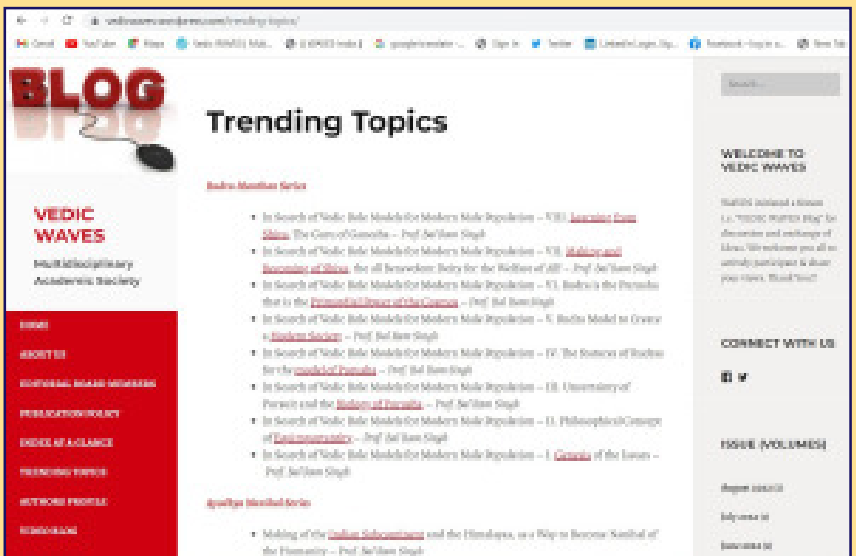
vedicwaves.wordpress.com/trending-topics/

Gmail YouTube Maps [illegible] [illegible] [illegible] Sign In Twitter LinkedIn Login, Sig... Facebook – Log in o... New Tab

BLOG

VEDIC WAVES

Multidisciplinary Academic Society

HOME

ABOUT US

EDITORIAL BOARD MEMBERS

PUBLICATION POLICY

INDEX AT A GLANCE

TRENDING TOPICS

AUTHORS PROFILE

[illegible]

Trending Topics

Rudra Manthan Series

- In Search of Vedic Role Models for Modern Male Population – VIII. Learning from Shiva, The Guru of Ganesha – Prof. Sal Ram Singh
- In Search of Vedic Role Models for Modern Male Population – VII. Making and Becoming of Shiva, the all benevolent Deity for the Welfare of All – Prof. Sal Ram Singh
- In Search of Vedic Role Models for Modern Male Population – VI. Rudra is the Purusha that is the Primordial Dance of the Cosmos – Prof. Sal Ram Singh
- In Search of Vedic Role Models for Modern Male Population – V. Rudra Model to Create a Modern Society – Prof. Sal Ram Singh
- In Search of Vedic Role Models for Modern Male Population – IV. The Sixteen of Rudras for the model of Purusha – Prof. Sal Ram Singh
- In Search of Vedic Role Models for Modern Male Population – III. Uncertainty of Purusa and the Makers of Purusha – Prof. Sal Ram Singh
- In Search of Vedic Role Models for Modern Male Population – II. Philosophical Concept of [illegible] – Prof. Sal Ram Singh
- In Search of Vedic Role Models for Modern Male Population – I. Genesis of the Issues – Prof. Sal Ram Singh

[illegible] Series

- Making of the Indian Subcontinent and the Himalayas, as a Way to Become Symbol of the Humanity – Prof. Sal Ram Singh

Search...

WELCOME TO VEDIC WAVES

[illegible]

CONNECT WITH US

ISSUE (VOLUMES)

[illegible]

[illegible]

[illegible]